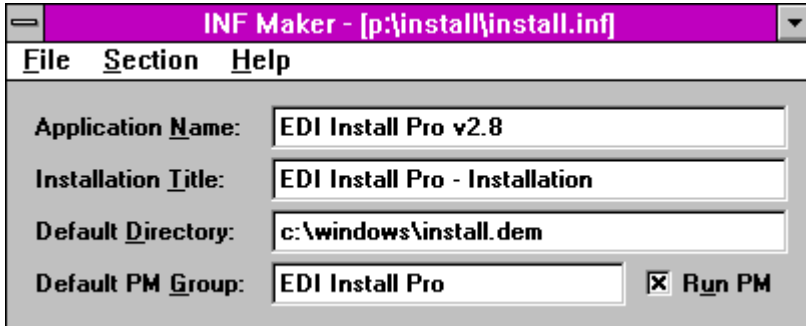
INF Maker - [p:\install\install.inf]

File Section Help

Application Name: EDI Install Pro v2.8

Installation Title: EDI Install Pro - Installation

Default Directory: c:\windows\install.dem

Default PM Group: EDI Install Pro

Run PM